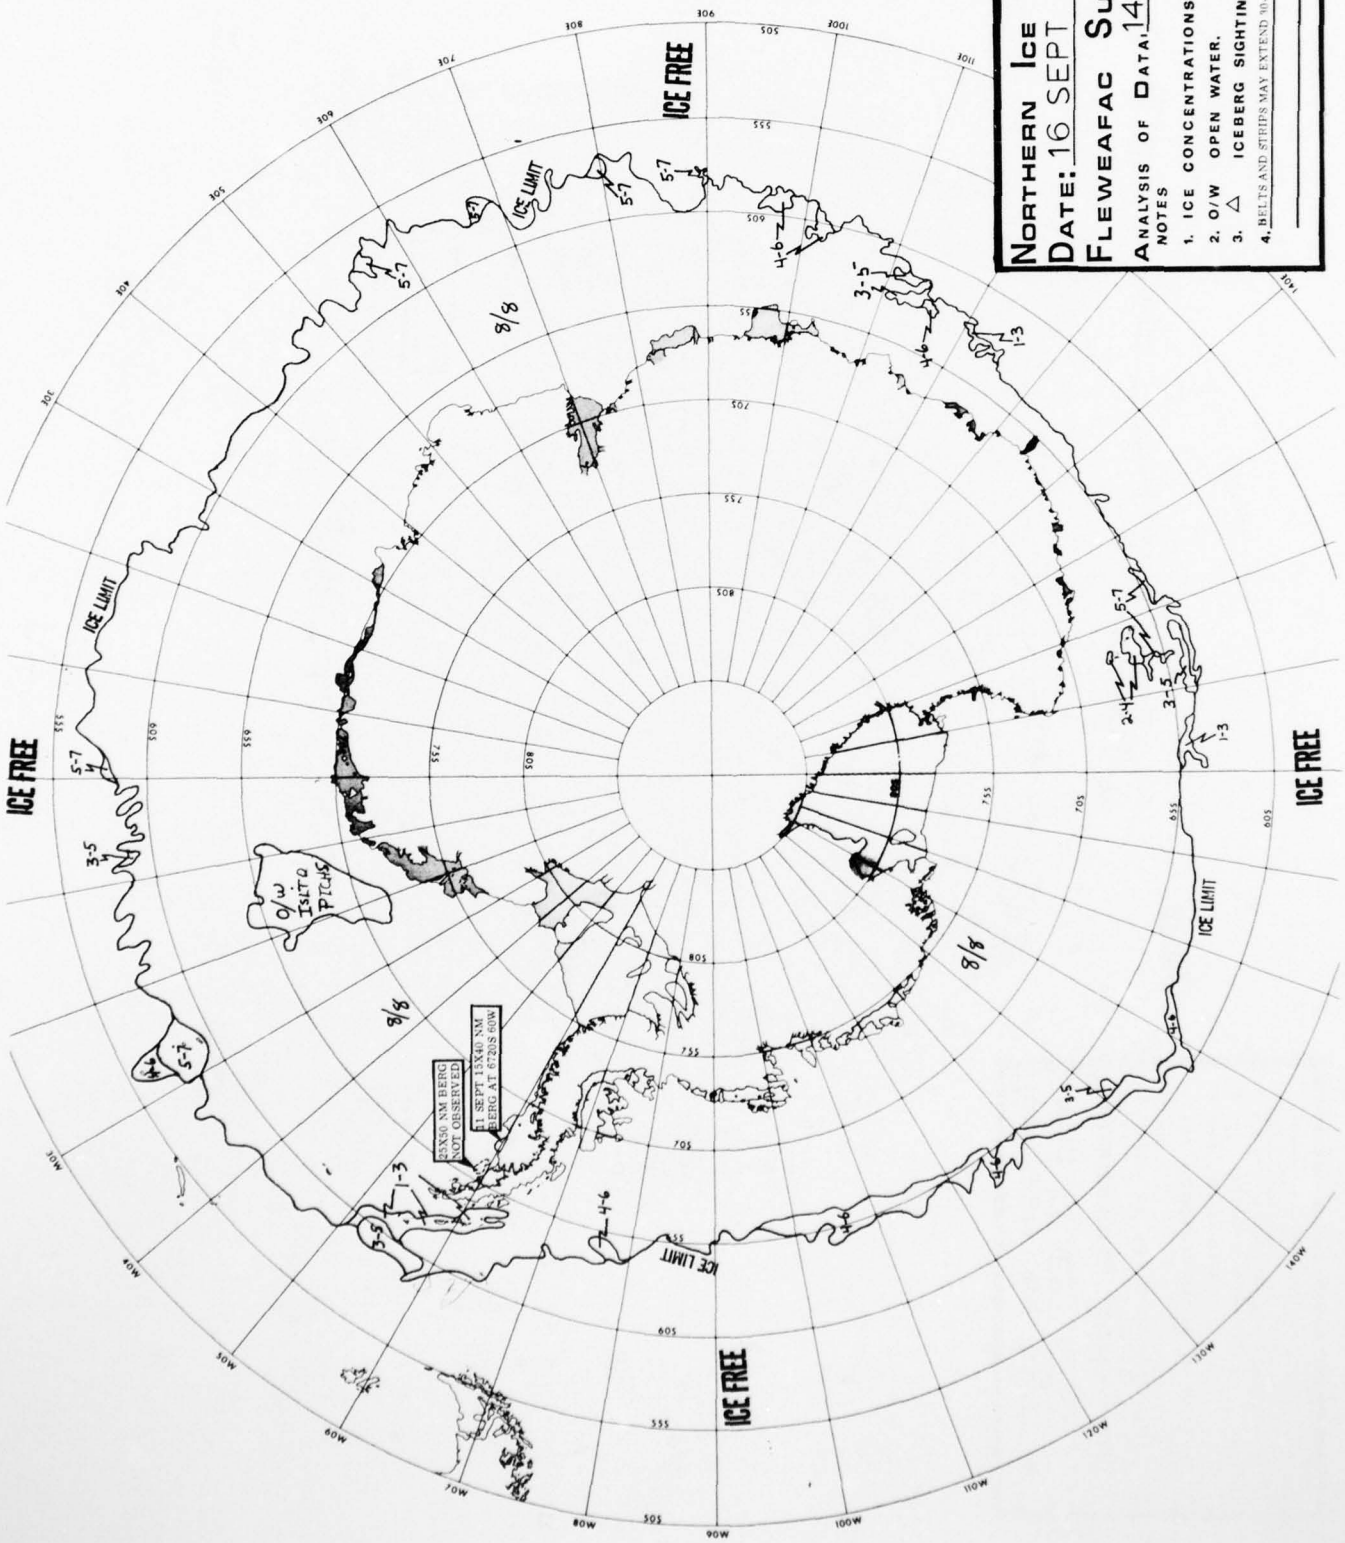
NORTHERN ICE
DATE: 16 SEPT
FLEWEAFAC SU
ANALYSIS OF DATA 14
NOTES
1. ICE CONCENTRATIONS
2. O/W OPEN WATER.
3. △ ICEBERG SIGHTIN
4. BELTS AND STRIPS MAY EXTEND 30

ICE FREE
ICE FREE
ICE FREE
ICE FREE
ICE LIMIT
ICE LIMIT
ICE LIMIT
ICE LIMIT

8/8
8/8
8/8
8/8

O/W ISLTD PTCHS

25X50 NM BERG NOT OBSERVED
11 SEPT 15X40 NM BERG AT 6720S 60W

5-7
5-7
5-7
5-7
5-7
5-7
3-5
3-5
3-5
3-5
3-5
4-6
4-6
4-6
4-6
4-6
4-6
4-6
1-3
1-3
1-3
2-4
5-7

30W
40W
50W
60W
70W
80W
90W
100W
110W
120W
130W
140W
30E
40E
50E
60E
70E
80E
90E
100E
110E
140E
50S
55S
60S
65S
70S
75S
80S
50S
55S
60S
65S
70S
75S
80S
50S
55S
60S
65S
70S
75S
80S